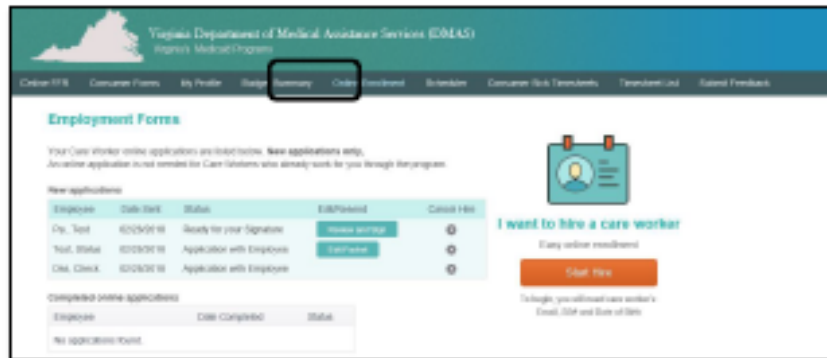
Virginia Department of Medical Assistance Services (DMAS)
Virginia's Medicaid Program

Online FFS | Consumer Forms | My Profile | Budget Summary | Order Enrollment | Schedules | Consumer Sick Timesheets | Timesheet List | Submit Feedback

Employment Forms

Your Care Worker online applications are listed below. New applications only. An online application is not needed for Care Workers who already work for you through the program.

New applications

| Employee | Date Sent | Status | Edit/Resend | Cancel Hire |
|---|---|---|---|---|
| Fy, Test | 02/25/2018 | Ready for your Signature | Review and sign | ⊗ |
| Test, Status | 02/25/2018 | Application with Employee | Edit/Resend | ⊗ |
| Dia, Check | 02/25/2018 | Application with Employee | | ⊗ |

Completed online applications

| Employee | Date Completed | Status |
|---|---|---|
| No applications found. | | |

I want to hire a care worker

Easy online enrollment

Start Hire

To begin, you will need care worker's Email, SSN and Date of Birth